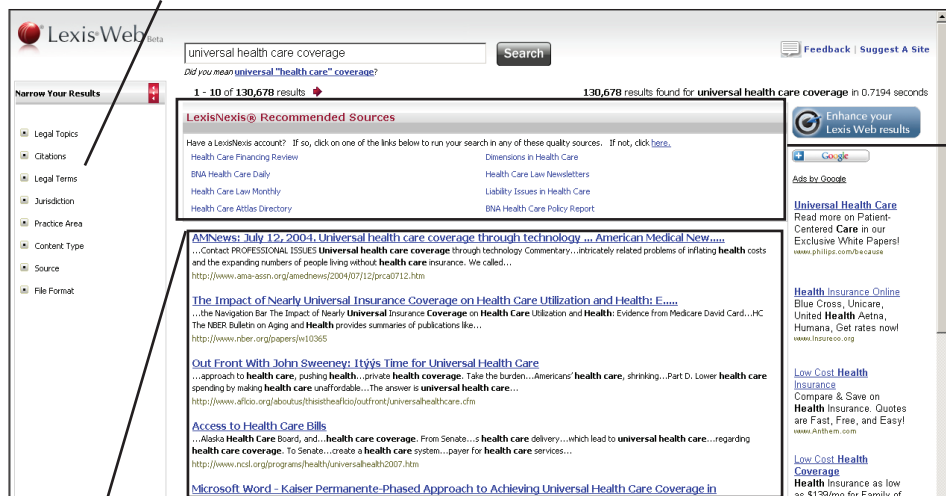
LexisWeb Beta

universal health care coverage

Search

Did you mean universal "health care" coverage?

Feedback | Suggest A Site

Narrow Your Results

Legal Topics
Citations
Legal Terms
Jurisdiction
Practice Area
Content Type
Source
File Format

1 - 10 of 130,678 results

130,678 results found for universal health care coverage in 0.7194 seconds

LexisNexis® Recommended Sources

Have a LexisNexis account? If so, click on one of the links below to run your search in any of these quality sources. If not, click here.

Health Care Financing Review
BNA Health Care Daily
Health Care Law Monthly
Health Care Attlas Directory

Dimensions in Health Care
Health Care Law Newsletters
Liability Issues in Health Care
BNA Health Care Policy Report

Enhance your Lexis Web results

Google

Ads by Google

AMNews: July 12, 2004. Universal health care coverage through technology ... American Medical New.....
...Contact PROFESSIONAL ISSUES Universal health care coverage through technology Commentary...intricately related problems of inflating health costs and the expanding numbers of people living without health care insurance. We called...
http://www.ama-assn.org/amednews/2004/07/12/prca0712.htm

The Impact of Nearly Universal Insurance Coverage on Health Care Utilization and Health: E.....
...the Navigation Bar The Impact of Nearly Universal Insurance Coverage on Health Care Utilization and Health: Evidence from Medicare David Card...HC The NBER Bulletin on Aging and Health provides summaries of publications like...
http://www.nber.org/papers/w10365

Out Front With John Sweeney: Itÿýs Time for Universal Health Care
...approach to health care, pushing health...private health coverage. Take the burden...Americans' health care, shrinking...Part D. Lower health care spending by making health care unaffordable...The answer is universal health care...
http://www.aflcio.org/aboutus/thisistheaflcio/outfront/universalhealthcare.cfm

Access to Health Care Bills
...Alaska Health Care Board, and...health care coverage. From Senate...s health care delivery...which lead to universal health care...regarding health care coverage. To Senate...create a health care system...payer for health care services...
http://www.ncsl.org/programs/health/universalhealth2007.htm

Microsoft Word - Kaiser Permanente-Phased Approach to Achieving Universal Health Care Coverage in

Universal Health Care
Read more on Patient-Centered Care in our Exclusive White Papers!
www.philips.com/because

Health Insurance Online
Blue Cross, Unicare, United Health Aetna, Humana, Get rates now!
www.insureco.org

Low Cost Health Insurance
Compare & Save on Health Insurance. Quotes are Fast, Free, and Easy!
www.Anthem.com

Low Cost Health Coverage
Health Insurance as low as $139/mo for Family of